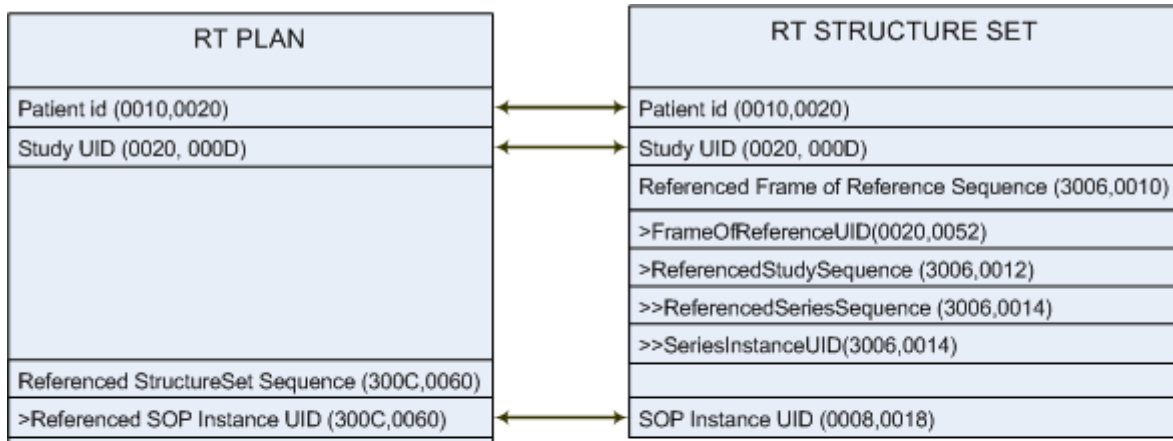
RT PLAN

Patient id (0010,0020)

Study UID (0020, 000D)

Referenced StructureSet Sequence (300C,0060)

>Referenced SOP Instance UID (300C,0060)

RT STRUCTURE SET

Patient id (0010,0020)

Study UID (0020, 000D)

Referenced Frame of Reference Sequence (3006,0010)

>FrameOfReferenceUID(0020,0052)

>ReferencedStudySequence (3006,0012)

>>ReferencedSeriesSequence (3006,0014)

>>SeriesInstanceUID(3006,0014)

SOP Instance UID (0008,0018)